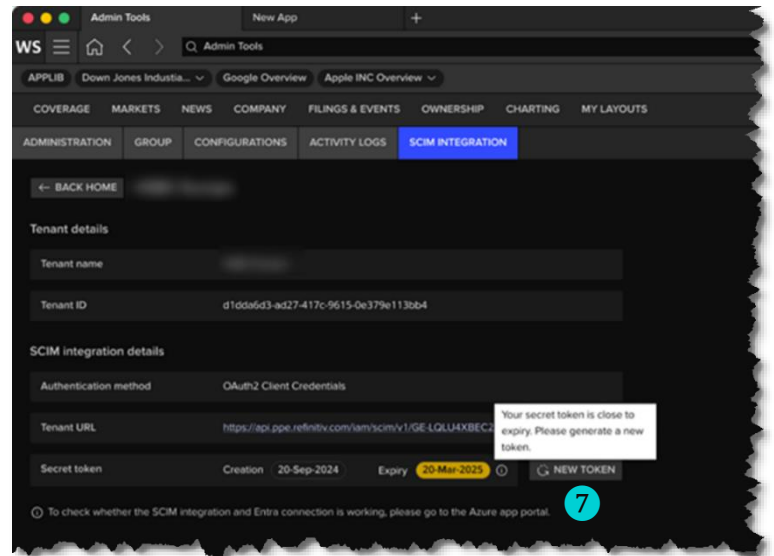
Admin Tools
New App
+
WS
Admin Tools
APPLIB
Down Jones Industia...
Google Overview
Apple INC Overview
COVERAGE
MARKETS
NEWS
COMPANY
FILINGS & EVENTS
OWNERSHIP
CHARTING
MY LAYOUTS
ADMINISTRATION
GROUP
CONFIGURATIONS
ACTIVITY LOGS
SCIM INTEGRATION
← BACK HOME
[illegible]

Tenant details
Tenant name
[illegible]
Tenant ID
d1dda6d3-ad27-417c-9615-0e379e113bb4

SCIM integration details
Authentication method
OAuth2 Client Credentials
Tenant URL
https://api.ppe.refinitiv.com/iam/scim/v1/GE-LQLU4XBEC2
Your secret token is close to expiry. Please generate a new token.
Secret token
Creation
20-Sep-2024
Expiry
20-Mar-2025
NEW TOKEN
7
To check whether the SCIM integration and Entra connection is working, please go to the Azure app portal.